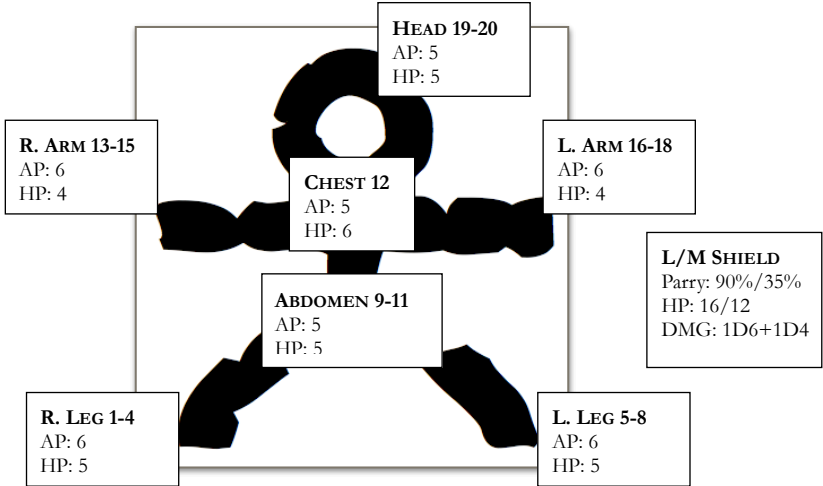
HEAD 19-20
AP: 5
HP: 5

R. ARM 13-15
AP: 6
HP: 4

CHEST 12
AP: 5
HP: 6

L. ARM 16-18
AP: 6
HP: 4

L/M SHIELD
Parry: 90%/35%
HP: 16/12
DMG: 1D6+1D4

ABDOMEN 9-11
AP: 5
HP: 5

R. LEG 1-4
AP: 6
HP: 5

L. LEG 5-8
AP: 6
HP: 5